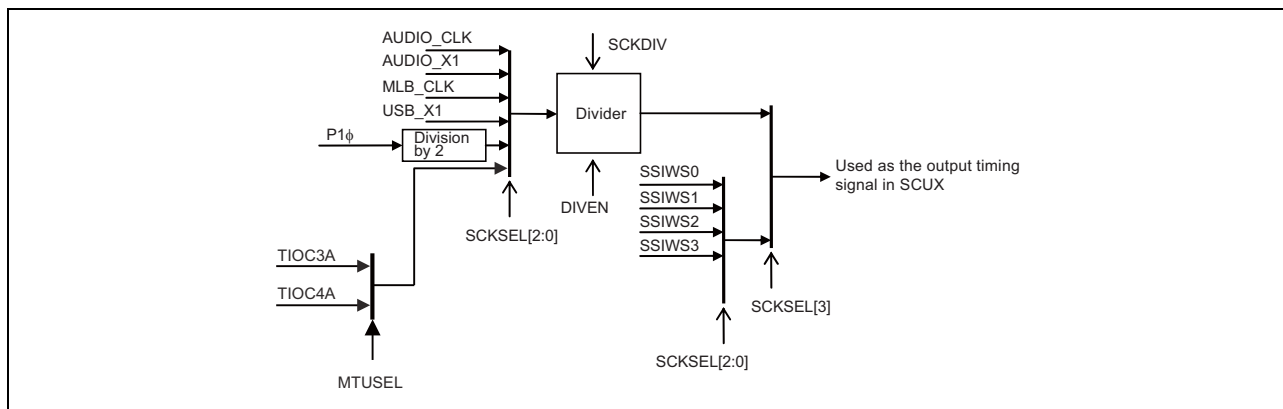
AUDIO_CLK
AUDIO_X1
MLB_CLK
USB_X1
P1$\phi$
Division by 2
SCKDIV
Divider
DIVEN
SCKSEL[2:0]
TIOC3A
TIOC4A
MTUSEL
SSIWS0
SSIWS1
SSIWS2
SSIWS3
SCKSEL[2:0]
SCKSEL[3]
Used as the output timing signal in SCUX